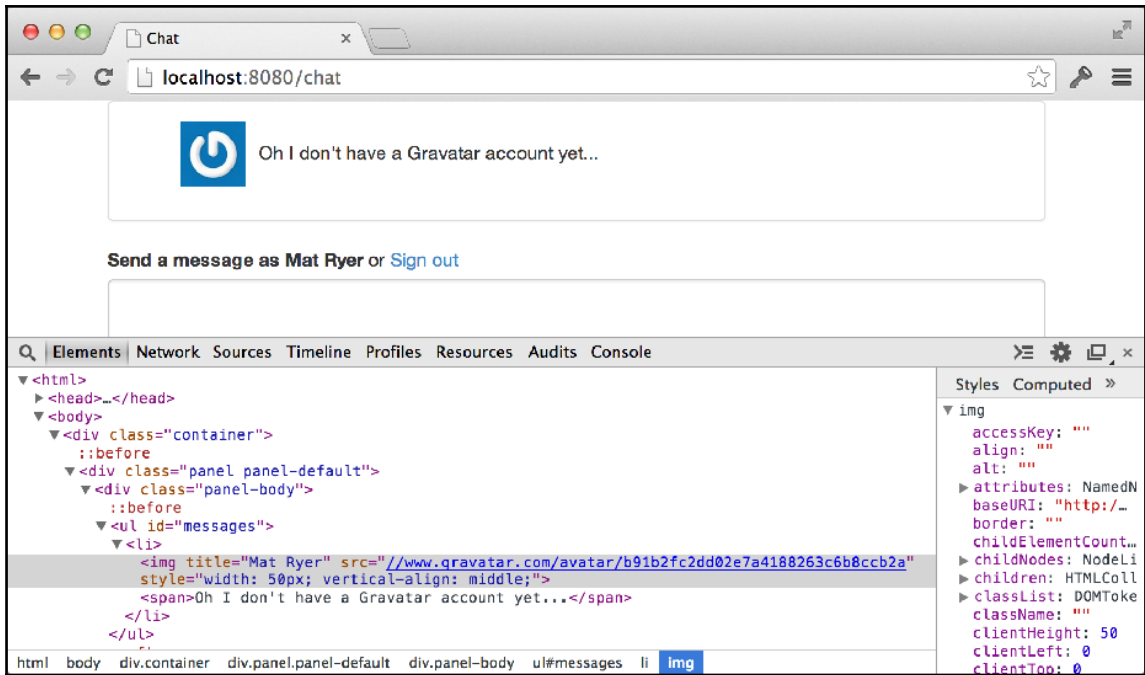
Chat

localhost:8080/chat

Oh I don't have a Gravatar account yet...

Send a message as Mat Ryer or Sign out

Elements Network Sources Timeline Profiles Resources Audits Console

▼<html>
▶<head>…</head>
▼<body>
▼<div class="container">
::before
▼<div class="panel panel-default">
▼<div class="panel-body">
::before
▼<ul id="messages">
▼<li>
<img title="Mat Ryer" src="//www.gravatar.com/avatar/b91b2fc2dd02e7a4188263c6b8ccb2a" style="width: 50px; vertical-align: middle;">
<span>Oh I don't have a Gravatar account yet...</span>
</li>
</ul>

Styles Computed »
▼img
accessKey: ""
align: ""
alt: ""
▶attributes: NamedN
baseURI: "http:/…
border: ""
childElementCount…
▶childNodes: NodeLi
▶children: HTMLColl
▶classList: DOMToke
className: ""
clientHeight: 50
clientLeft: 0
clientTop: 0

html body div.container div.panel.panel-default div.panel-body ul#messages li img